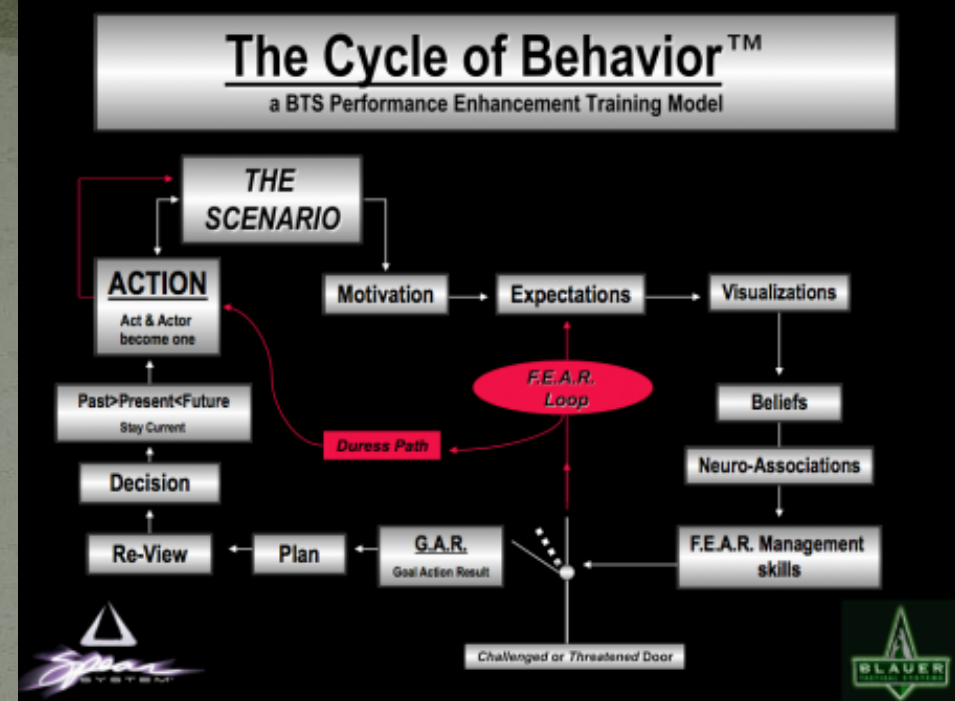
The Cycle of Behavior™
a BTS Performance Enhancement Training Model

THE SCENARIO

ACTION
Act & Actor become one

Motivation

Expectations

Visualizations

F.E.A.R. Loop

Beliefs

Past>Present<Future
Stay Current

Duress Path

Neuro-Associations

Decision

Re-View

Plan

G.A.R.
Goal Action Result

F.E.A.R. Management skills

Challenged or Threatened Door

Spear System

BLAUER TACTICAL SYSTEMS